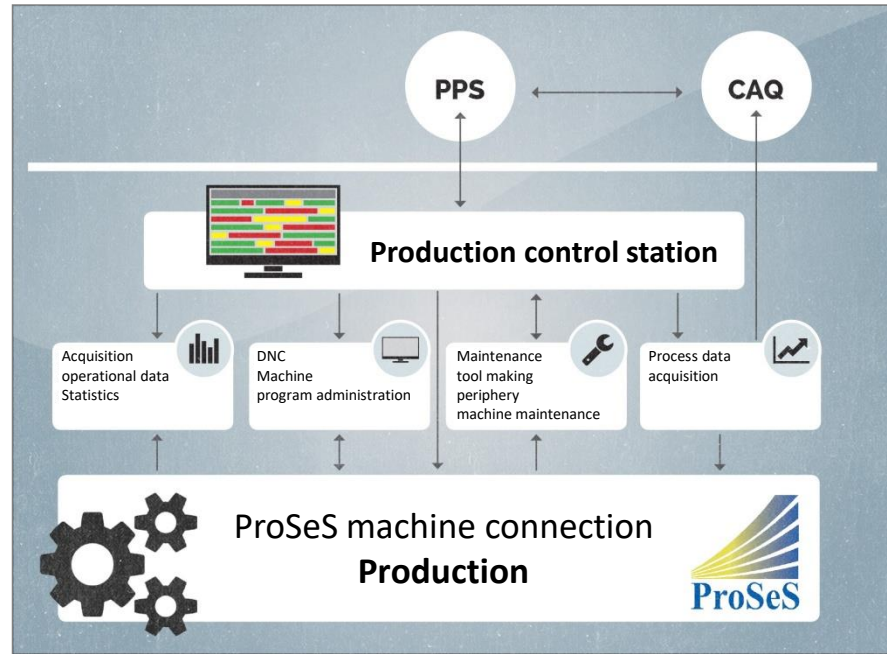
PPS

CAQ

Production control station

Acquisition
operational data
Statistics

DNC
Machine
program administration

Maintenance
tool making
periphery
machine maintenance

Process data
acquisition

ProSeS machine connection
Production

ProSeS